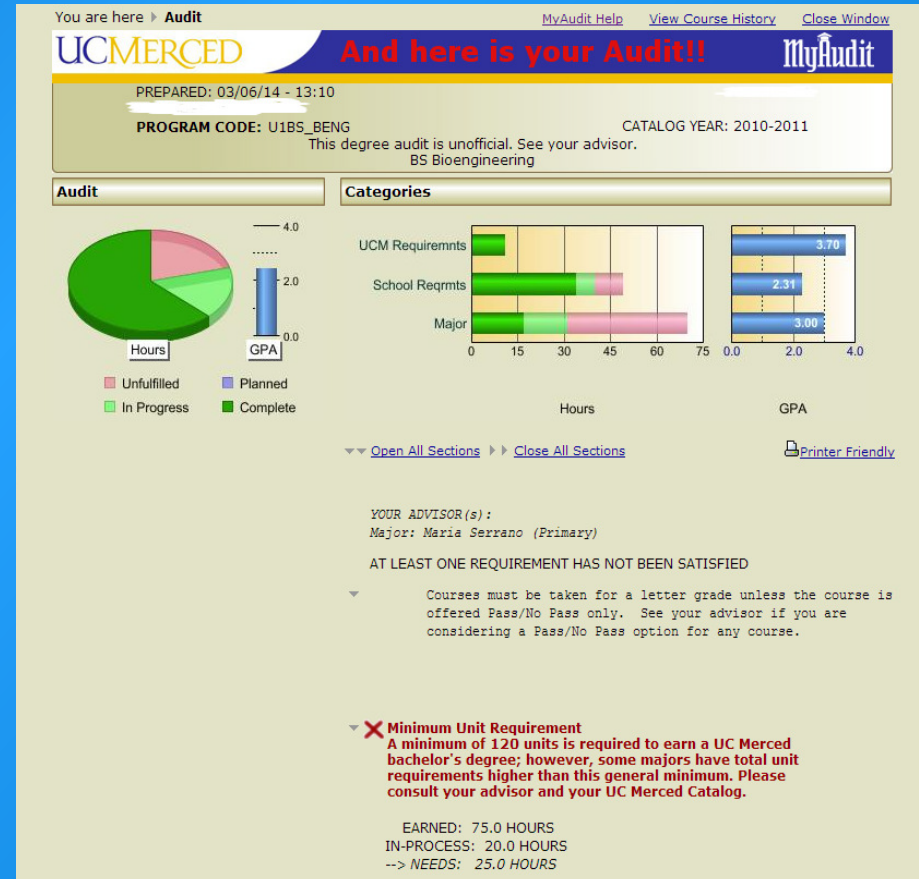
You are here ▸ Audit

MyAudit Help   View Course History   Close Window

UCMERCED   And here is your Audit!!   MyAudit

PREPARED: 03/06/14 - 13:10

PROGRAM CODE: U1BS_BENG   CATALOG YEAR: 2010-2011

This degree audit is unofficial. See your advisor.

BS Bioengineering

Audit

Categories

4.0
2.0
0.0

Hours   GPA

Unfulfilled   Planned
In Progress   Complete

UCM Requiremnts
School Reqrmts
Major

0 15 30 45 60 75

Hours

3.70
2.31
3.00

0.0 2.0 4.0

GPA

Open All Sections   Close All Sections

Printer Friendly

YOUR ADVISOR(s):
Major: Maria Serrano (Primary)

AT LEAST ONE REQUIREMENT HAS NOT BEEN SATISFIED

Courses must be taken for a letter grade unless the course is offered Pass/No Pass only. See your advisor if you are considering a Pass/No Pass option for any course.

Minimum Unit Requirement

A minimum of 120 units is required to earn a UC Merced bachelor's degree; however, some majors have total unit requirements higher than this general minimum. Please consult your advisor and your UC Merced Catalog.

EARNED: 75.0 HOURS
IN-PROCESS: 20.0 HOURS
--> NEEDS: 25.0 HOURS